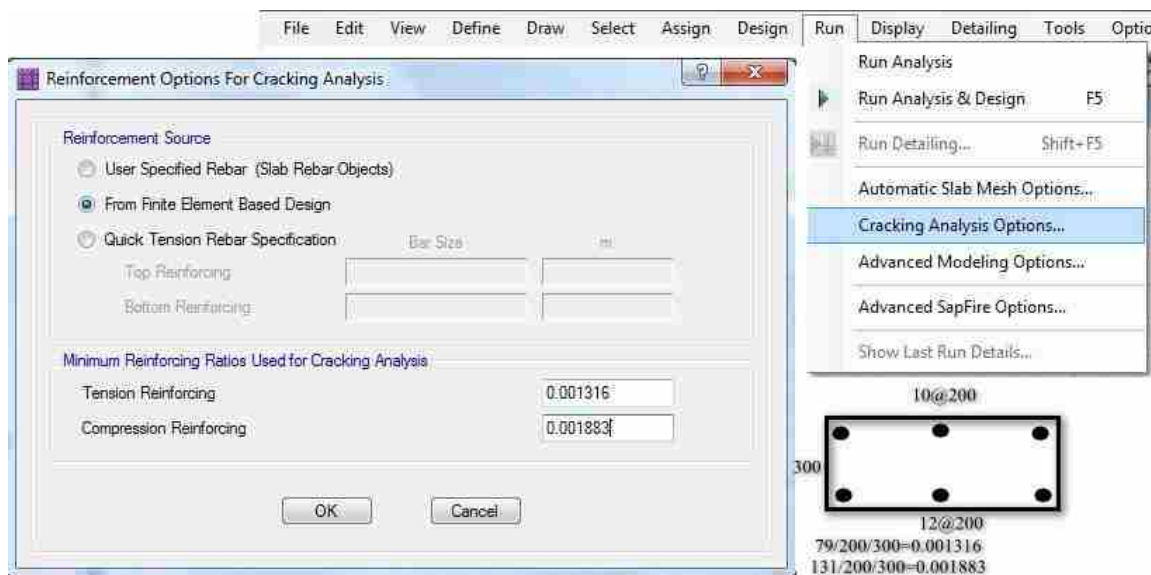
File Edit View Define Draw Select Assign Design Run Display Detailing Tools Optio

Run Analysis
Run Analysis & Design F5
Run Detailing... Shift+F5
Automatic Slab Mesh Options...
Cracking Analysis Options...
Advanced Modeling Options...
Advanced SapFire Options...
Show Last Run Details...

Reinforcement Options For Cracking Analysis

Reinforcement Source
User Specified Rebar (Slab Rebar Objects)
From Finite Element Based Design
Quick Tension Rebar Specification Bar Size m
Top Reinforcing
Bottom Reinforcing

Minimum Reinforcing Ratios Used for Cracking Analysis
Tension Reinforcing 0.001316
Compression Reinforcing 0.001883

OK Cancel

10@200
300
12@200
79/200/300=0.001316
131/200/300=0.001883